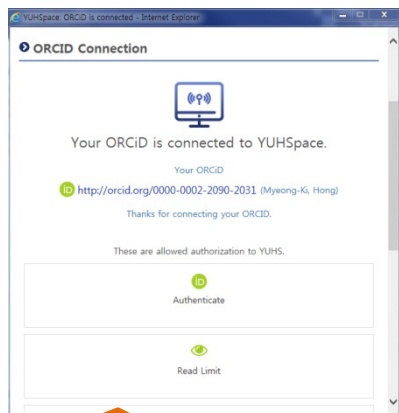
YUHSpace: ORCID is connected - Internet Explorer

ORCID Connection

Your ORCiD is connected to YUHSpace.

Your ORCiD

iD http://orcid.org/0000-0002-2090-2031 (Myeong-Ki, Hong)

Thanks for connecting your ORCiD.

These are allowed authorization to YUHS.

iD
Authenticate

Read Limit